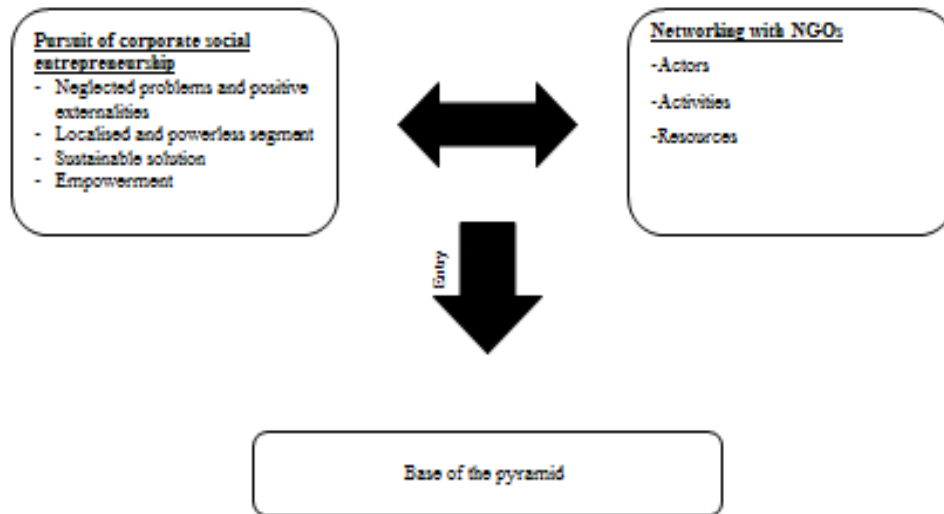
Pursuit of corporate social entrepreneurship
- Neglected problems and positive externalities
- Localised and powerless segment
- Sustainable solution
- Empowerment

Networking with NGOs
-Actors
-Activities
-Resources

Entry

Base of the pyramid